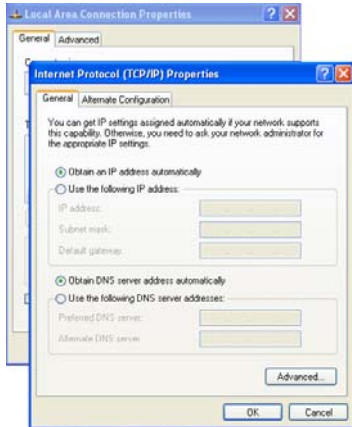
Local Area Connection Properties

General | Advanced

Internet Protocol (TCP/IP) Properties

General | Alternate Configuration

You can get IP settings assigned automatically if your network supports this capability. Otherwise, you need to ask your network administrator for the appropriate IP settings.

Obtain an IP address automatically

Use the following IP address:

IP address:

Subnet mask:

Default gateway:

Obtain DNS server address automatically

Use the following DNS server addresses:

Preferred DNS server:

Alternate DNS server:

Advanced...

OK

Cancel